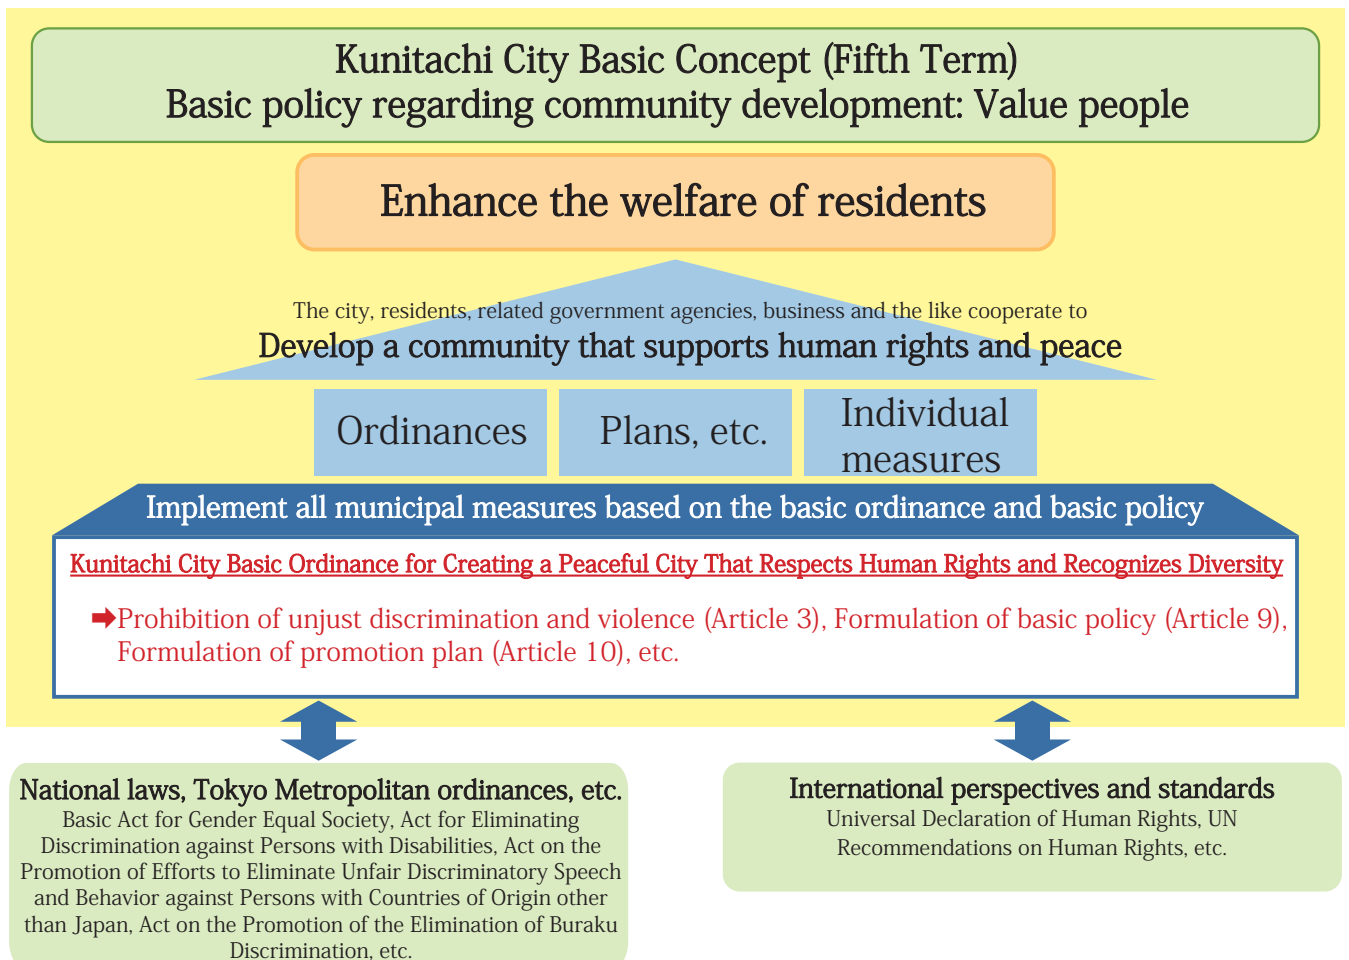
Kunitachi City Basic Concept (Fifth Term)
Basic policy regarding community development: Value people

Enhance the welfare of residents

The city, residents, related government agencies, business and the like cooperate to
Develop a community that supports human rights and peace

Ordinances

Plans, etc.

Individual measures

Implement all municipal measures based on the basic ordinance and basic policy

Kunitachi City Basic Ordinance for Creating a Peaceful City That Respects Human Rights and Recognizes Diversity

➡Prohibition of unjust discrimination and violence (Article 3), Formulation of basic policy (Article 9), Formulation of promotion plan (Article 10), etc.

National laws, Tokyo Metropolitan ordinances, etc.
Basic Act for Gender Equal Society, Act for Eliminating Discrimination against Persons with Disabilities, Act on the Promotion of Efforts to Eliminate Unfair Discriminatory Speech and Behavior against Persons with Countries of Origin other than Japan, Act on the Promotion of the Elimination of Buraku Discrimination, etc.

International perspectives and standards
Universal Declaration of Human Rights, UN Recommendations on Human Rights, etc.